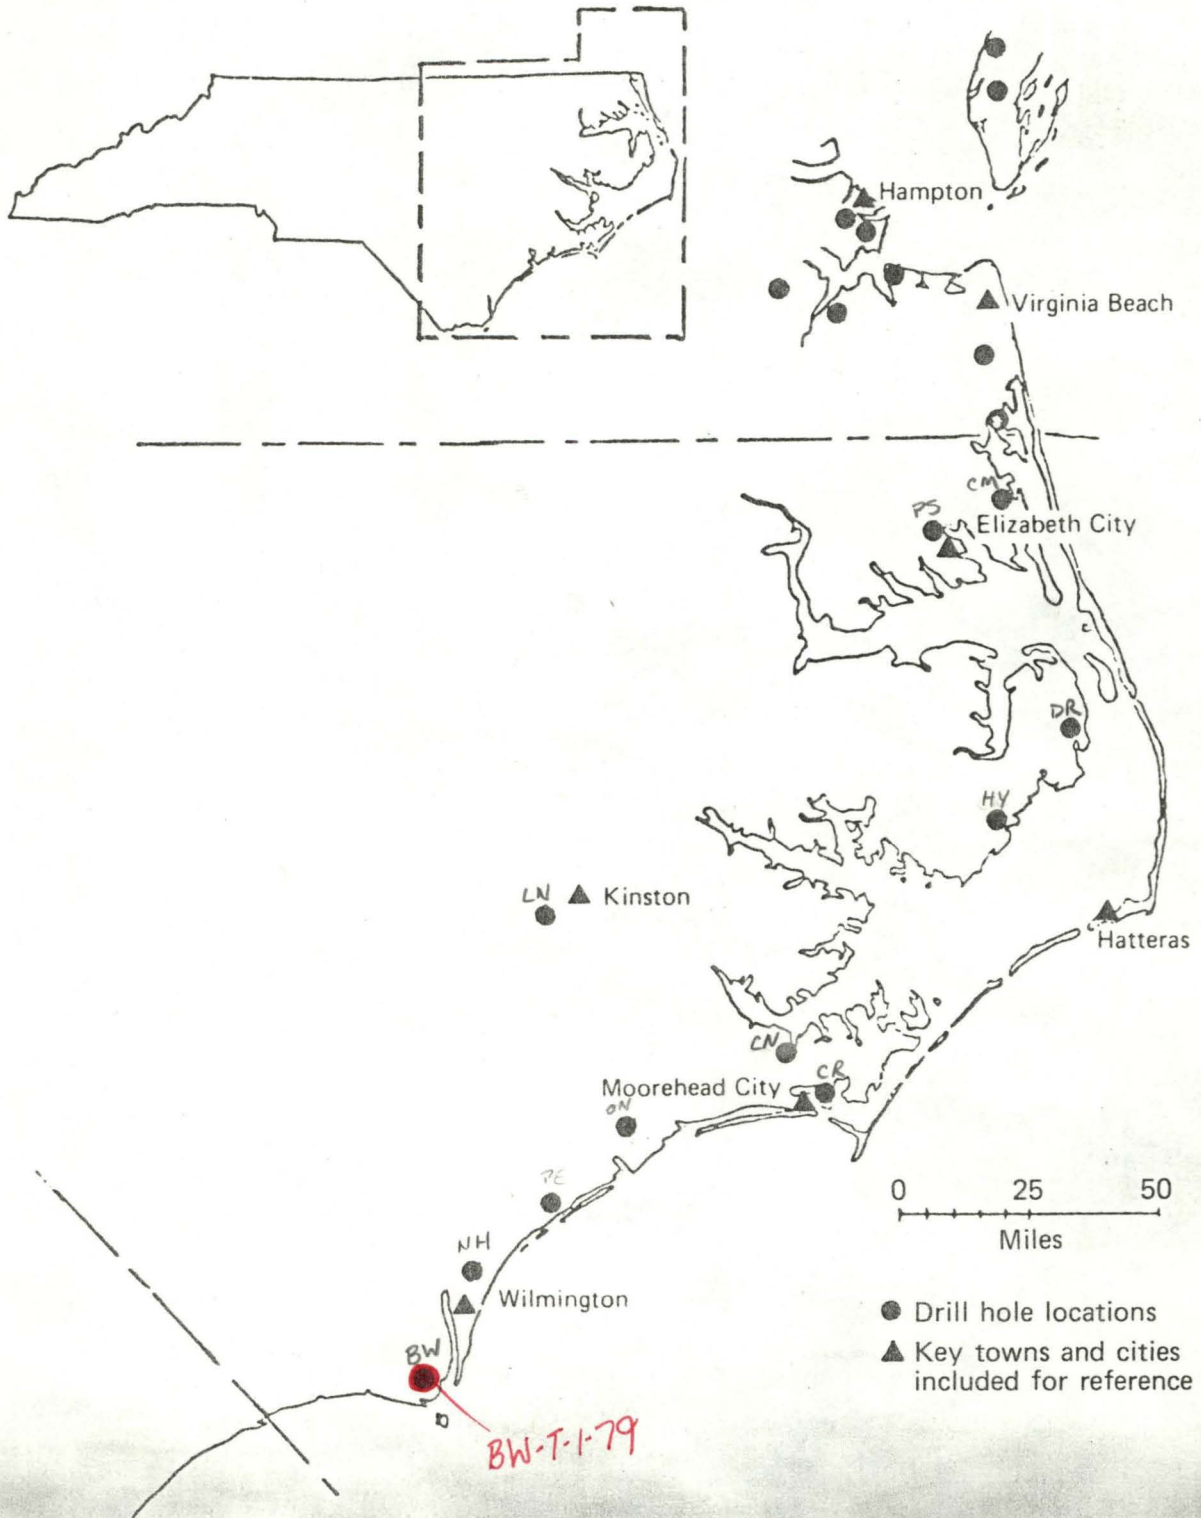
Hampton

Virginia Beach

CM

PS

Elizabeth City

DR

HY

LN

Kinston

Hatteras

CN

CR

Moorehead City

ON

PE

0 25 50

Miles

NH

Wilmington

BW

BW-T-1-79

Drill hole locations

Key towns and cities included for reference